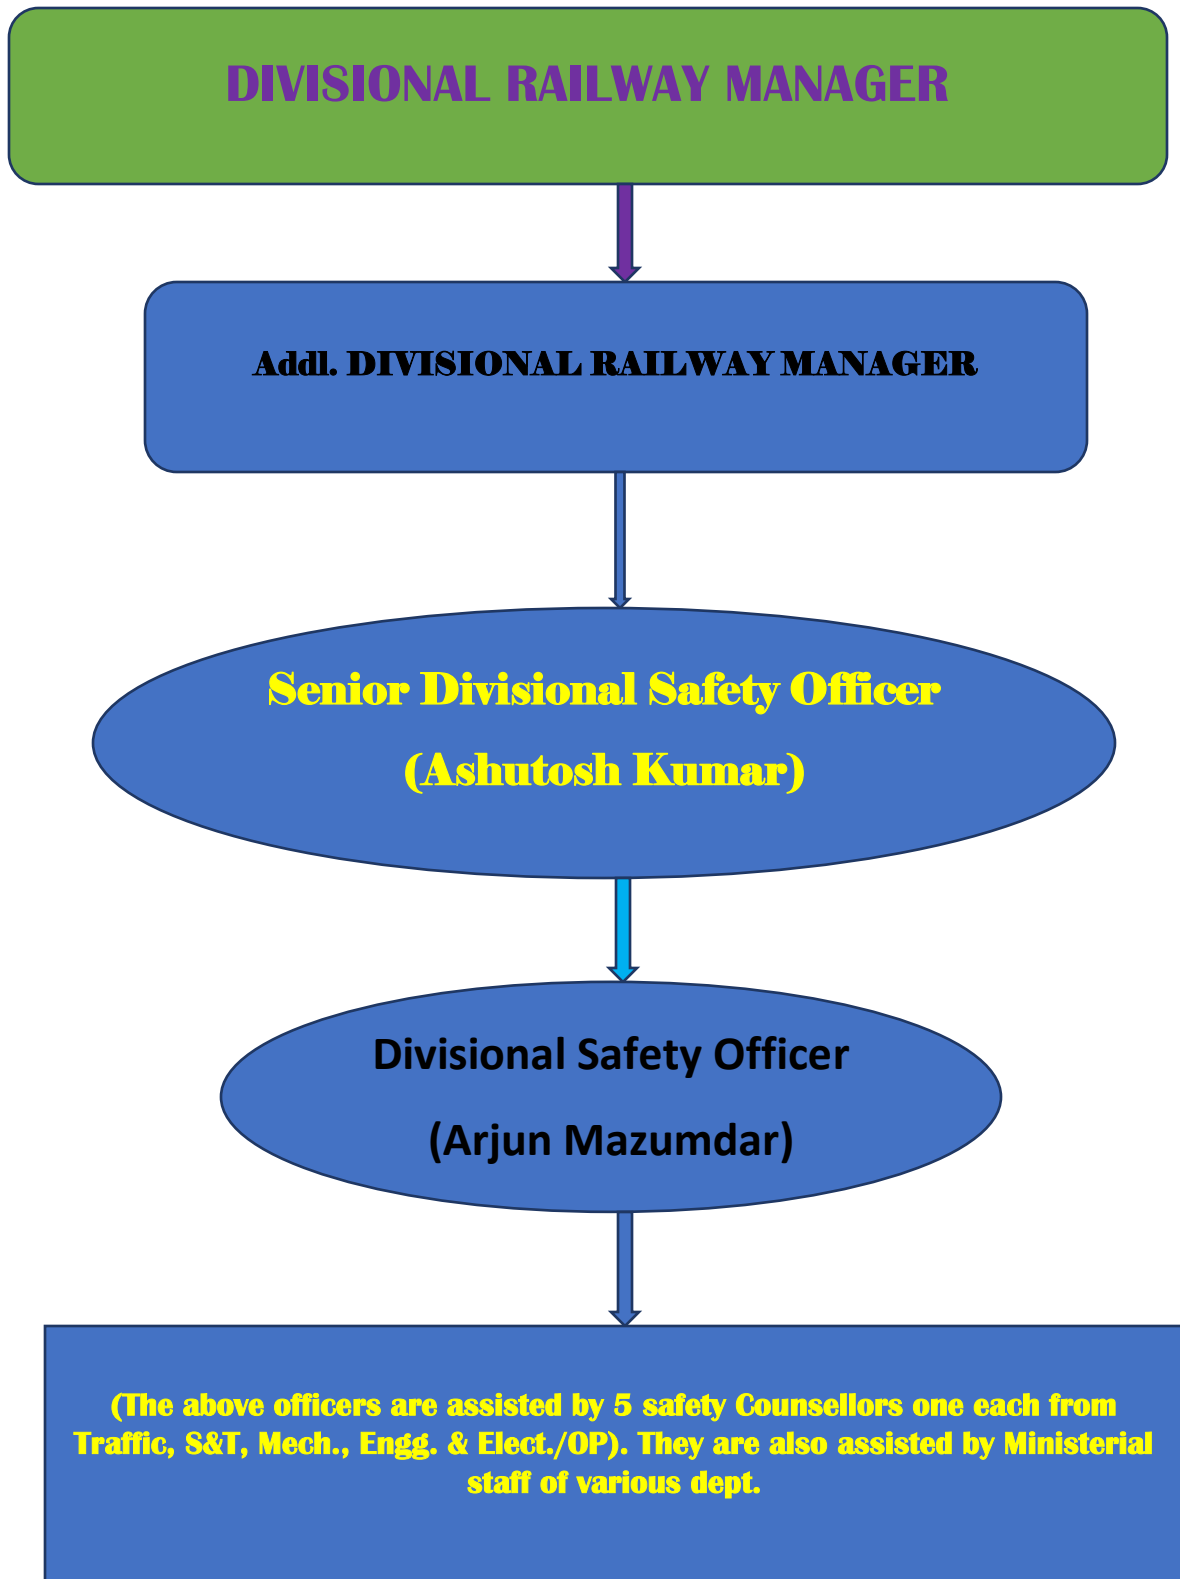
DIVISIONAL RAILWAY MANAGER

Addl. DIVISIONAL RAILWAY MANAGER

Senior Divisional Safety Officer

(Ashutosh Kumar)

Divisional Safety Officer

(Arjun Mazumdar)

(The above officers are assisted by 5 safety Counsellors one each from Traffic, S&T, Mech., Engg. & Elect./OP). They are also assisted by Ministerial staff of various dept.